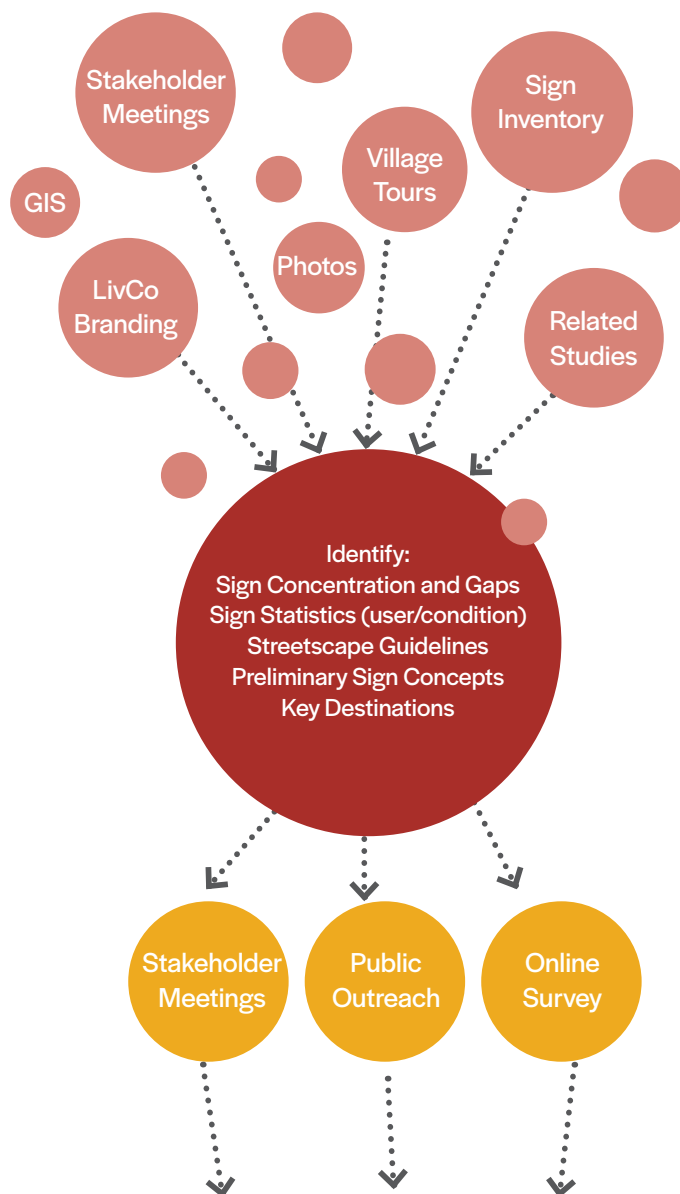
Stakeholder Meetings

Sign Inventory

Village Tours

GIS

Photos

LivCo Branding

Related Studies

Identify:
Sign Concentration and Gaps
Sign Statistics (user/condition)
Streetscape Guidelines
Preliminary Sign Concepts
Key Destinations

Stakeholder Meetings

Public Outreach

Online Survey